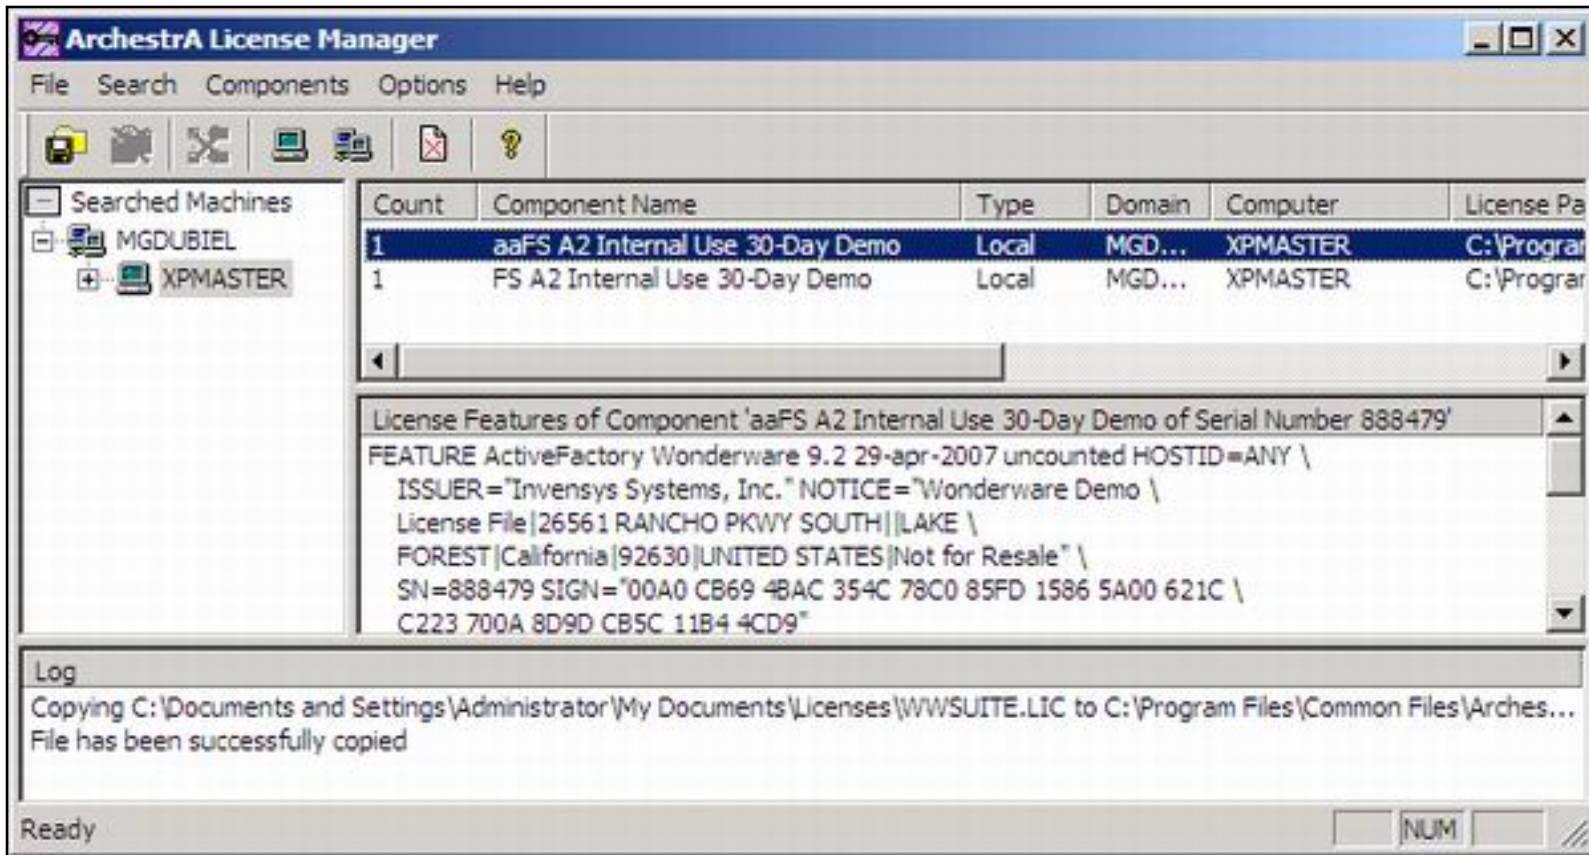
ArchestrA License Manager

File Search Components Options Help

Searched Machines
MGDUBIEL
XPMASTER

| Count | Component Name | Type | Domain | Computer | License Pa |
|---|---|---|---|---|---|
| 1 | aaFS A2 Internal Use 30-Day Demo | Local | MGD... | XPMASTER | C:\Prograr |
| 1 | FS A2 Internal Use 30-Day Demo | Local | MGD... | XPMASTER | C:\Prograr |

License Features of Component 'aaFS A2 Internal Use 30-Day Demo of Serial Number 888479'

FEATURE ActiveFactory Wonderware 9.2 29-apr-2007 uncounted HOSTID=ANY \
ISSUER="Invensys Systems, Inc." NOTICE="Wonderware Demo \
License File|26561 RANCHO PKWY SOUTH||LAKE \
FOREST|California|92630|UNITED STATES|Not for Resale" \
SN=888479 SIGN="00A0 CB69 4BAC 354C 78C0 85FD 1586 5A00 621C \
C223 700A 8D9D CB5C 11B4 4CD9"

Log
Copying C:\Documents and Settings\Administrator\My Documents\Licenses\WWSUITE.LIC to C:\Program Files\Common Files\Arches...
File has been successfully copied

Ready
NUM